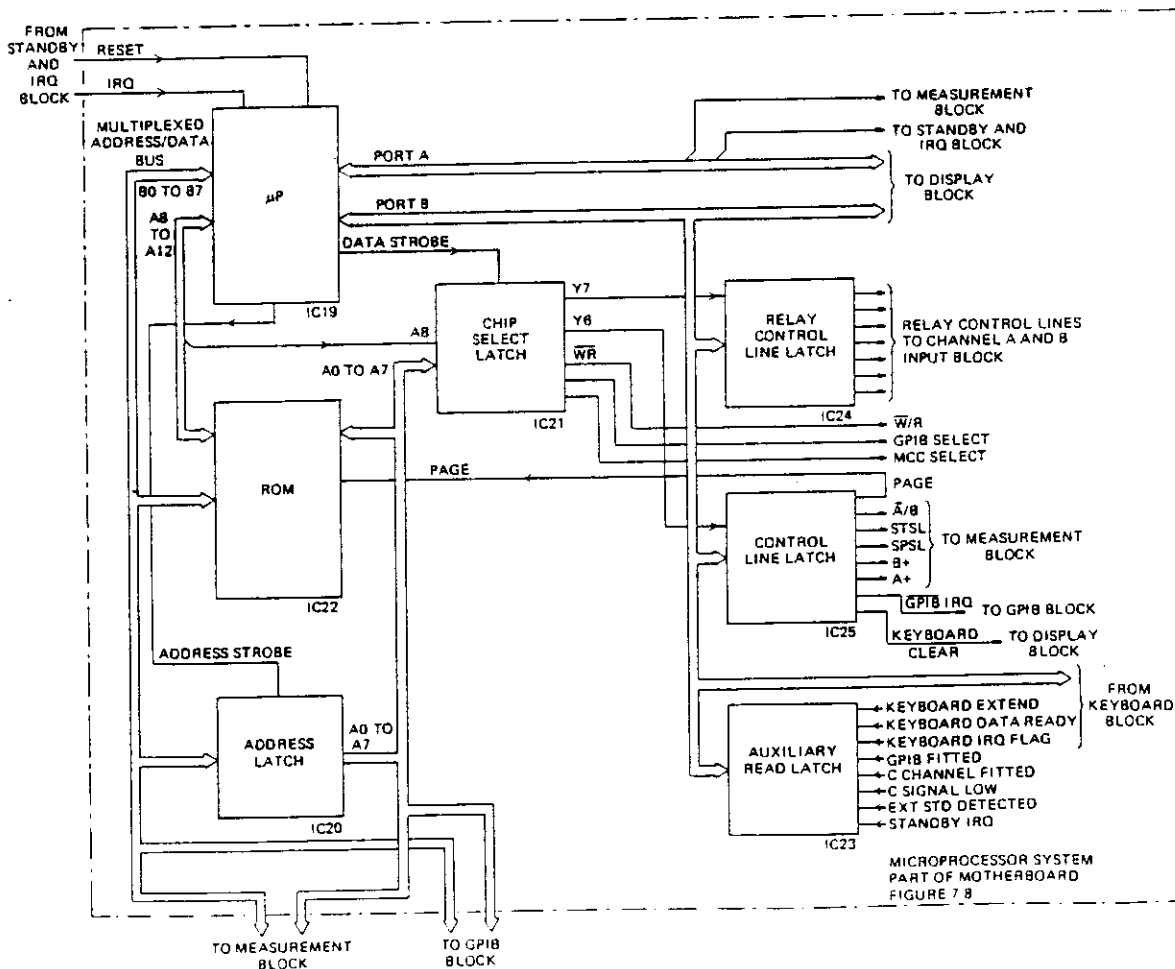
FROM STANDBY AND IRQ BLOCK
RESET
IRQ
MULTIPLEXED ADDRESS/DATA BUS
B0 TO B7
A8 TO A12
$\mu P$
IC19
TO MEASUREMENT BLOCK
TO STANDBY AND IRQ BLOCK
PORT A
PORT B
TO DISPLAY BLOCK
DATA STROBE
A8
A0 TO A7
CHIP SELECT LATCH
IC21
Y7
Y6
$\overline{WR}$
RELAY CONTROL LINE LATCH
IC24
RELAY CONTROL LINES TO CHANNEL A AND B INPUT BLOCK
$\overline{W}/R$
GPIB SELECT
MCC SELECT
ROM
IC22
PAGE
PAGE
CONTROL LINE LATCH
IC25
$\overline{A}/B$
STSL
SPSL
B+
A+
TO MEASUREMENT BLOCK
$\overline{GPIB\ IRQ}$
TO GPIB BLOCK
KEYBOARD CLEAR
TO DISPLAY BLOCK
ADDRESS STROBE
ADDRESS LATCH
IC20
A0 TO A7
AUXILIARY READ LATCH
IC23
KEYBOARD EXTEND
KEYBOARD DATA READY
KEYBOARD IRQ FLAG
GPIB FITTED
C CHANNEL FITTED
C SIGNAL LOW
EXT STD DETECTED
STANDBY IRQ
FROM KEYBOARD BLOCK
MICROPROCESSOR SYSTEM PART OF MOTHERBOARD FIGURE 7.8
TO MEASUREMENT BLOCK
TO GPIB BLOCK